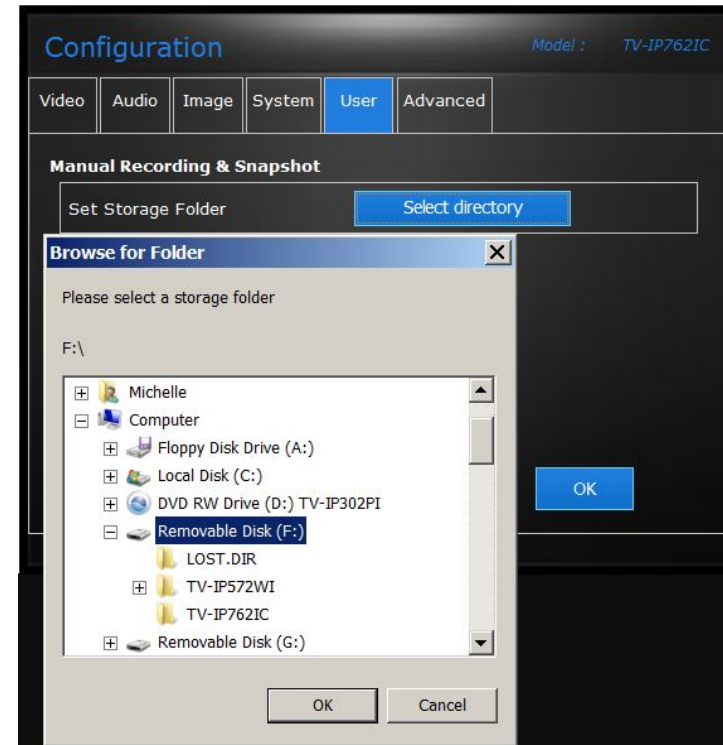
Configuration

Model : TV-IP762IC

Video | Audio | Image | System | User | Advanced

Manual Recording & Snapshot

Set Storage Folder

Select directory

Browse for Folder

Please select a storage folder

F:\

Michelle
Computer
Floppy Disk Drive (A:)
Local Disk (C:)
DVD RW Drive (D:) TV-IP302PI
Removable Disk (F:)
LOST.DIR
TV-IP572WI
TV-IP762IC
Removable Disk (G:)

OK

OK

Cancel